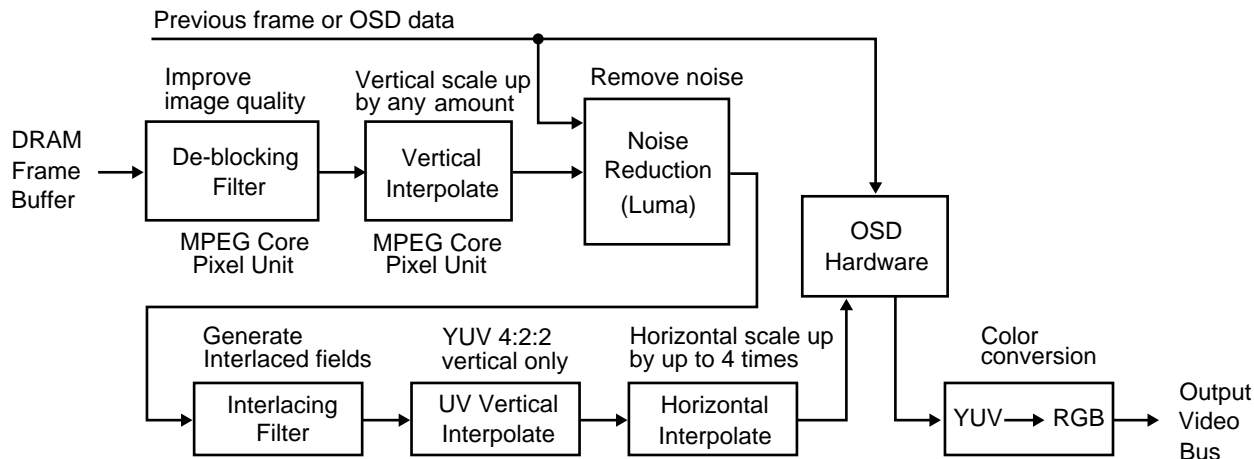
Previous frame or OSD data

Improve image quality

Vertical scale up by any amount

Remove noise

DRAM Frame Buffer

De-blocking Filter

Vertical Interpolate

Noise Reduction (Luma)

OSD Hardware

MPEG Core Pixel Unit

MPEG Core Pixel Unit

Generate Interlaced fields

YUV 4:2:2 vertical only

Horizontal scale up by up to 4 times

Color conversion

Interlacing Filter

UV Vertical Interpolate

Horizontal Interpolate

YUV → RGB

Output Video Bus